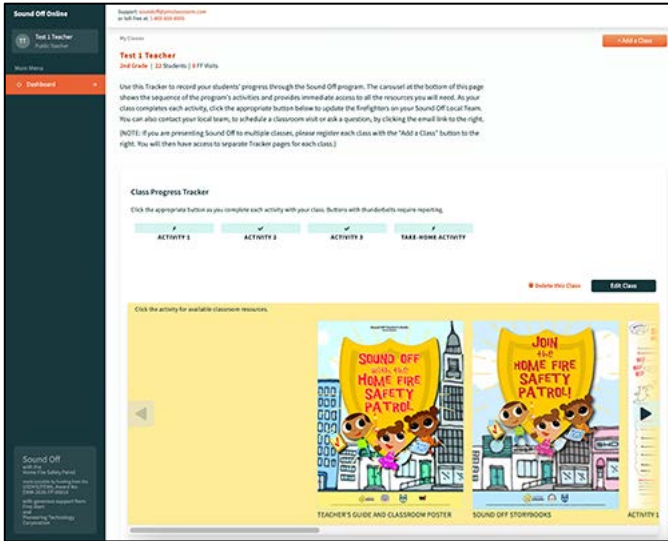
Sound Off Online

TT Test 1 Teacher
Public Teacher

Main Menu

Dashboard

Support: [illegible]
or toll free at: 1-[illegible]

My Classes

+ Add a Class

Test 1 Teacher

2nd Grade | 22 Students | 0 FF Visits

Use this Tracker to record your students' progress through the Sound Off program. The carousel at the bottom of this page shows the sequence of the program's activities and provides immediate access to all the resources you will need. As your class completes each activity, click the appropriate button below to update the firefighters on your Sound Off Local Team. You can also contact your local team, to schedule a classroom visit or ask a question, by clicking the email link to the right.

(NOTE: If you are presenting Sound Off to multiple classes, please register each class with the "Add a Class" button to the right. You will then have access to separate Tracker pages for each class.)

Class Progress Tracker

Click the appropriate button as you complete each activity with your class. Buttons with thunderbolts require reporting.

ACTIVITY 1

ACTIVITY 2

ACTIVITY 3

TAKE-HOME ACTIVITY

Delete this Class

Edit Class

Click the activity for available classroom resources.

SOUND OFF with the HOME FIRE SAFETY PATROL!

JOIN the HOME FIRE SAFETY PATROL!

TEACHER'S GUIDE AND CLASSROOM POSTER

SOUND OFF STORYBOOKS

ACTIVITY 1

Sound Off
with the
Home Fire Safety Patrol
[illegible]